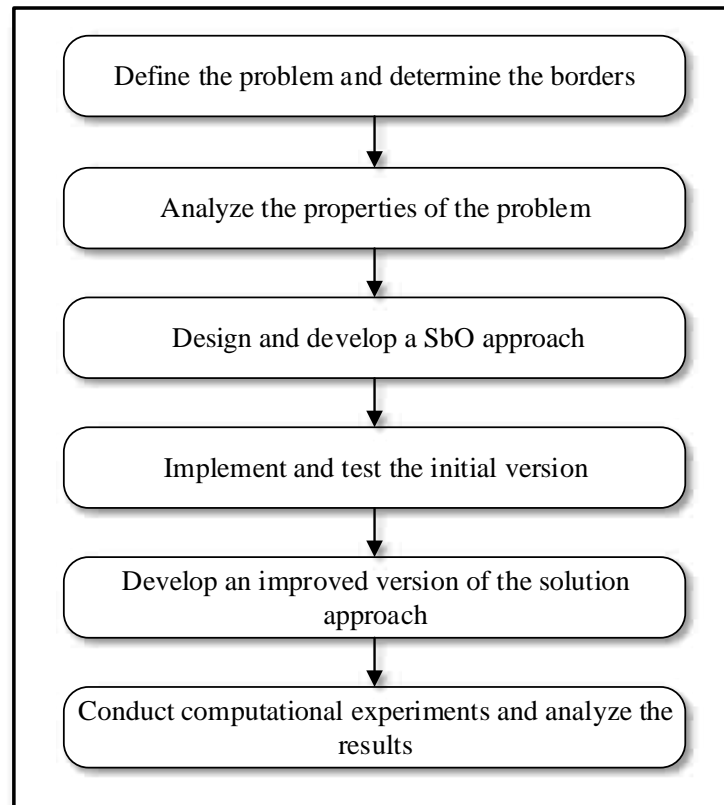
Define the problem and determine the borders

Analyze the properties of the problem

Design and develop a SbO approach

Implement and test the initial version

Develop an improved version of the solution approach

Conduct computational experiments and analyze the results